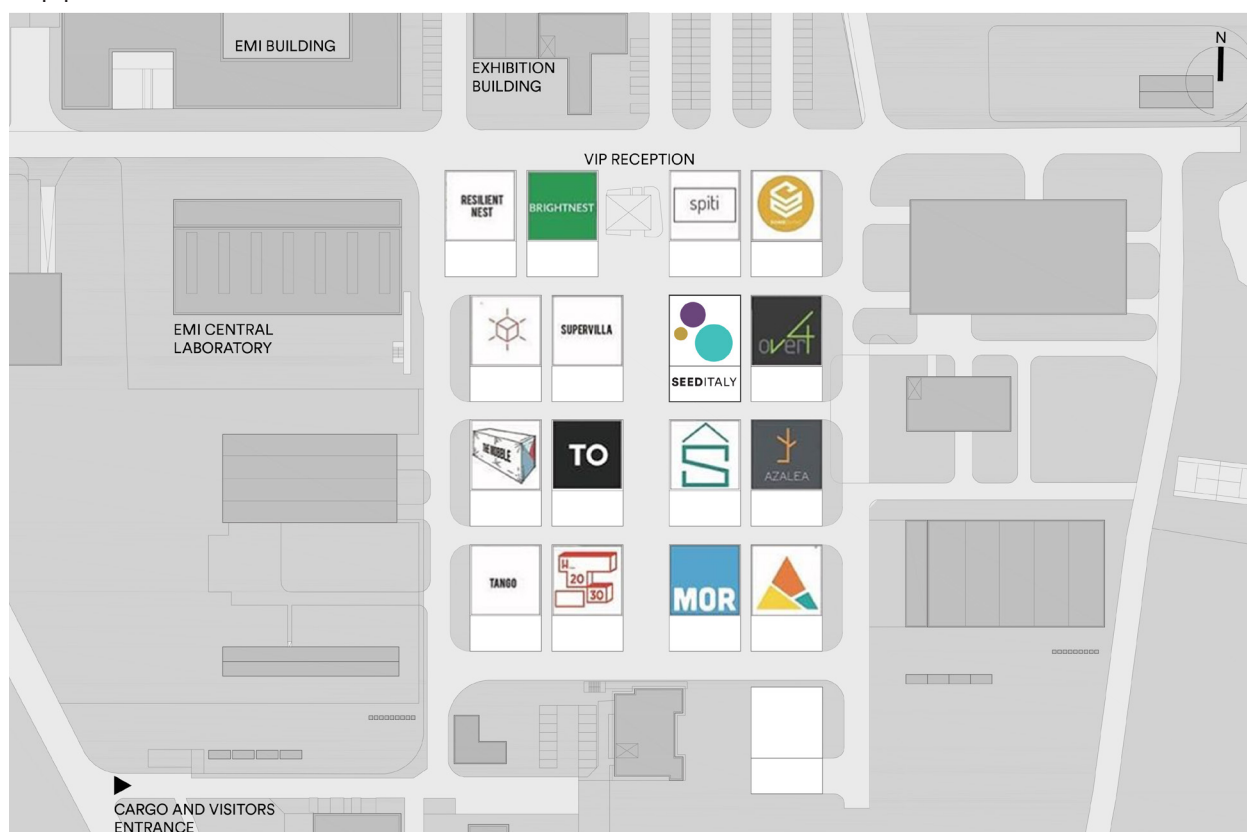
N

EMI BUILDING

EXHIBITION BUILDING

VIP RECEPTION

RESILIENT NEST

BRIGHTNEST

spiti

EMI CENTRAL LABORATORY

SUPERVILLA

SEEDITALY

over4

THE NOBLE

TO

AZALEA

TANGO

H 20 30

MOR

CARGO AND VISITORS ENTRANCE